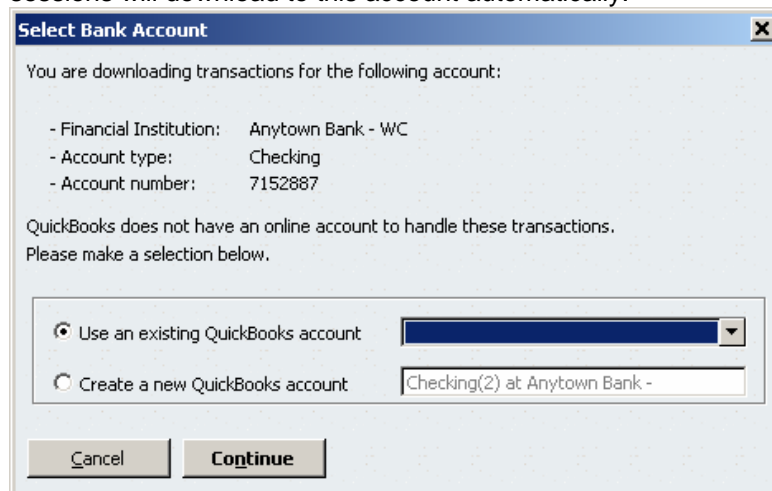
Select Bank Account

You are downloading transactions for the following account:

- Financial Institution: Anytown Bank - WC
- Account type: Checking
- Account number: 7152887

QuickBooks does not have an online account to handle these transactions. Please make a selection below.

Use an existing QuickBooks account

Create a new QuickBooks account Checking(2) at Anytown Bank -

Cancel

Continue